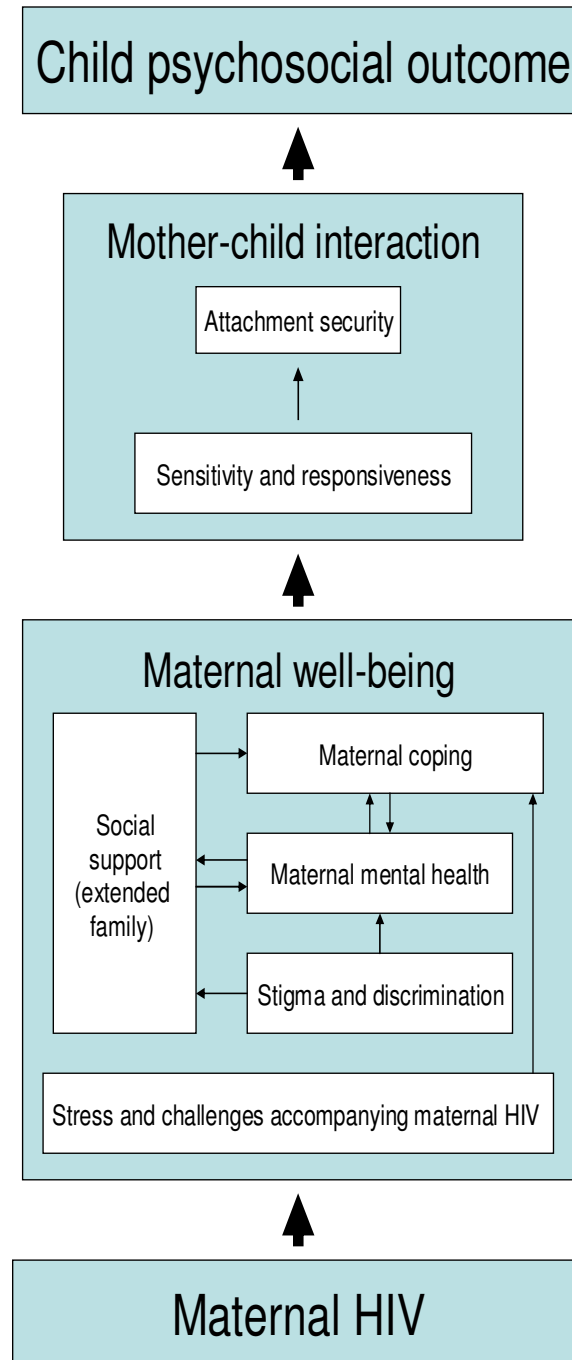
Child psychosocial outcome

Mother-child interaction

Attachment security

Sensitivity and responsiveness

Maternal well-being

Social support (extended family)

Maternal coping

Maternal mental health

Stigma and discrimination

Stress and challenges accompanying maternal HIV

Maternal HIV